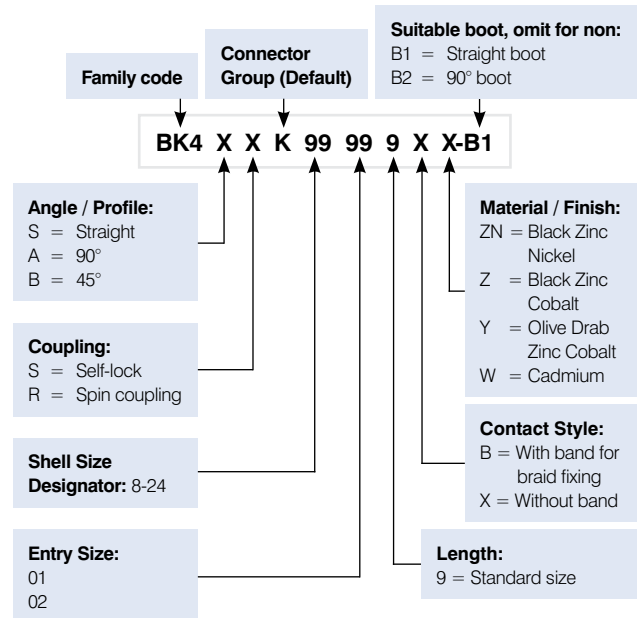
Suitable boot, omit for non:
B1 = Straight boot
B2 = 90° boot

Connector Group (Default)

Family code

BK4 X X K 99 99 9 X X-B1

Angle / Profile:
S = Straight
A = 90°
B = 45°

Material / Finish:
ZN = Black Zinc Nickel
Z = Black Zinc Cobalt
Y = Olive Drab Zinc Cobalt
W = Cadmium

Coupling:
S = Self-lock
R = Spin coupling

Contact Style:
B = With band for braid fixing
X = Without band

Shell Size Designator: 8-24

Entry Size:
01
02

Length:
9 = Standard size